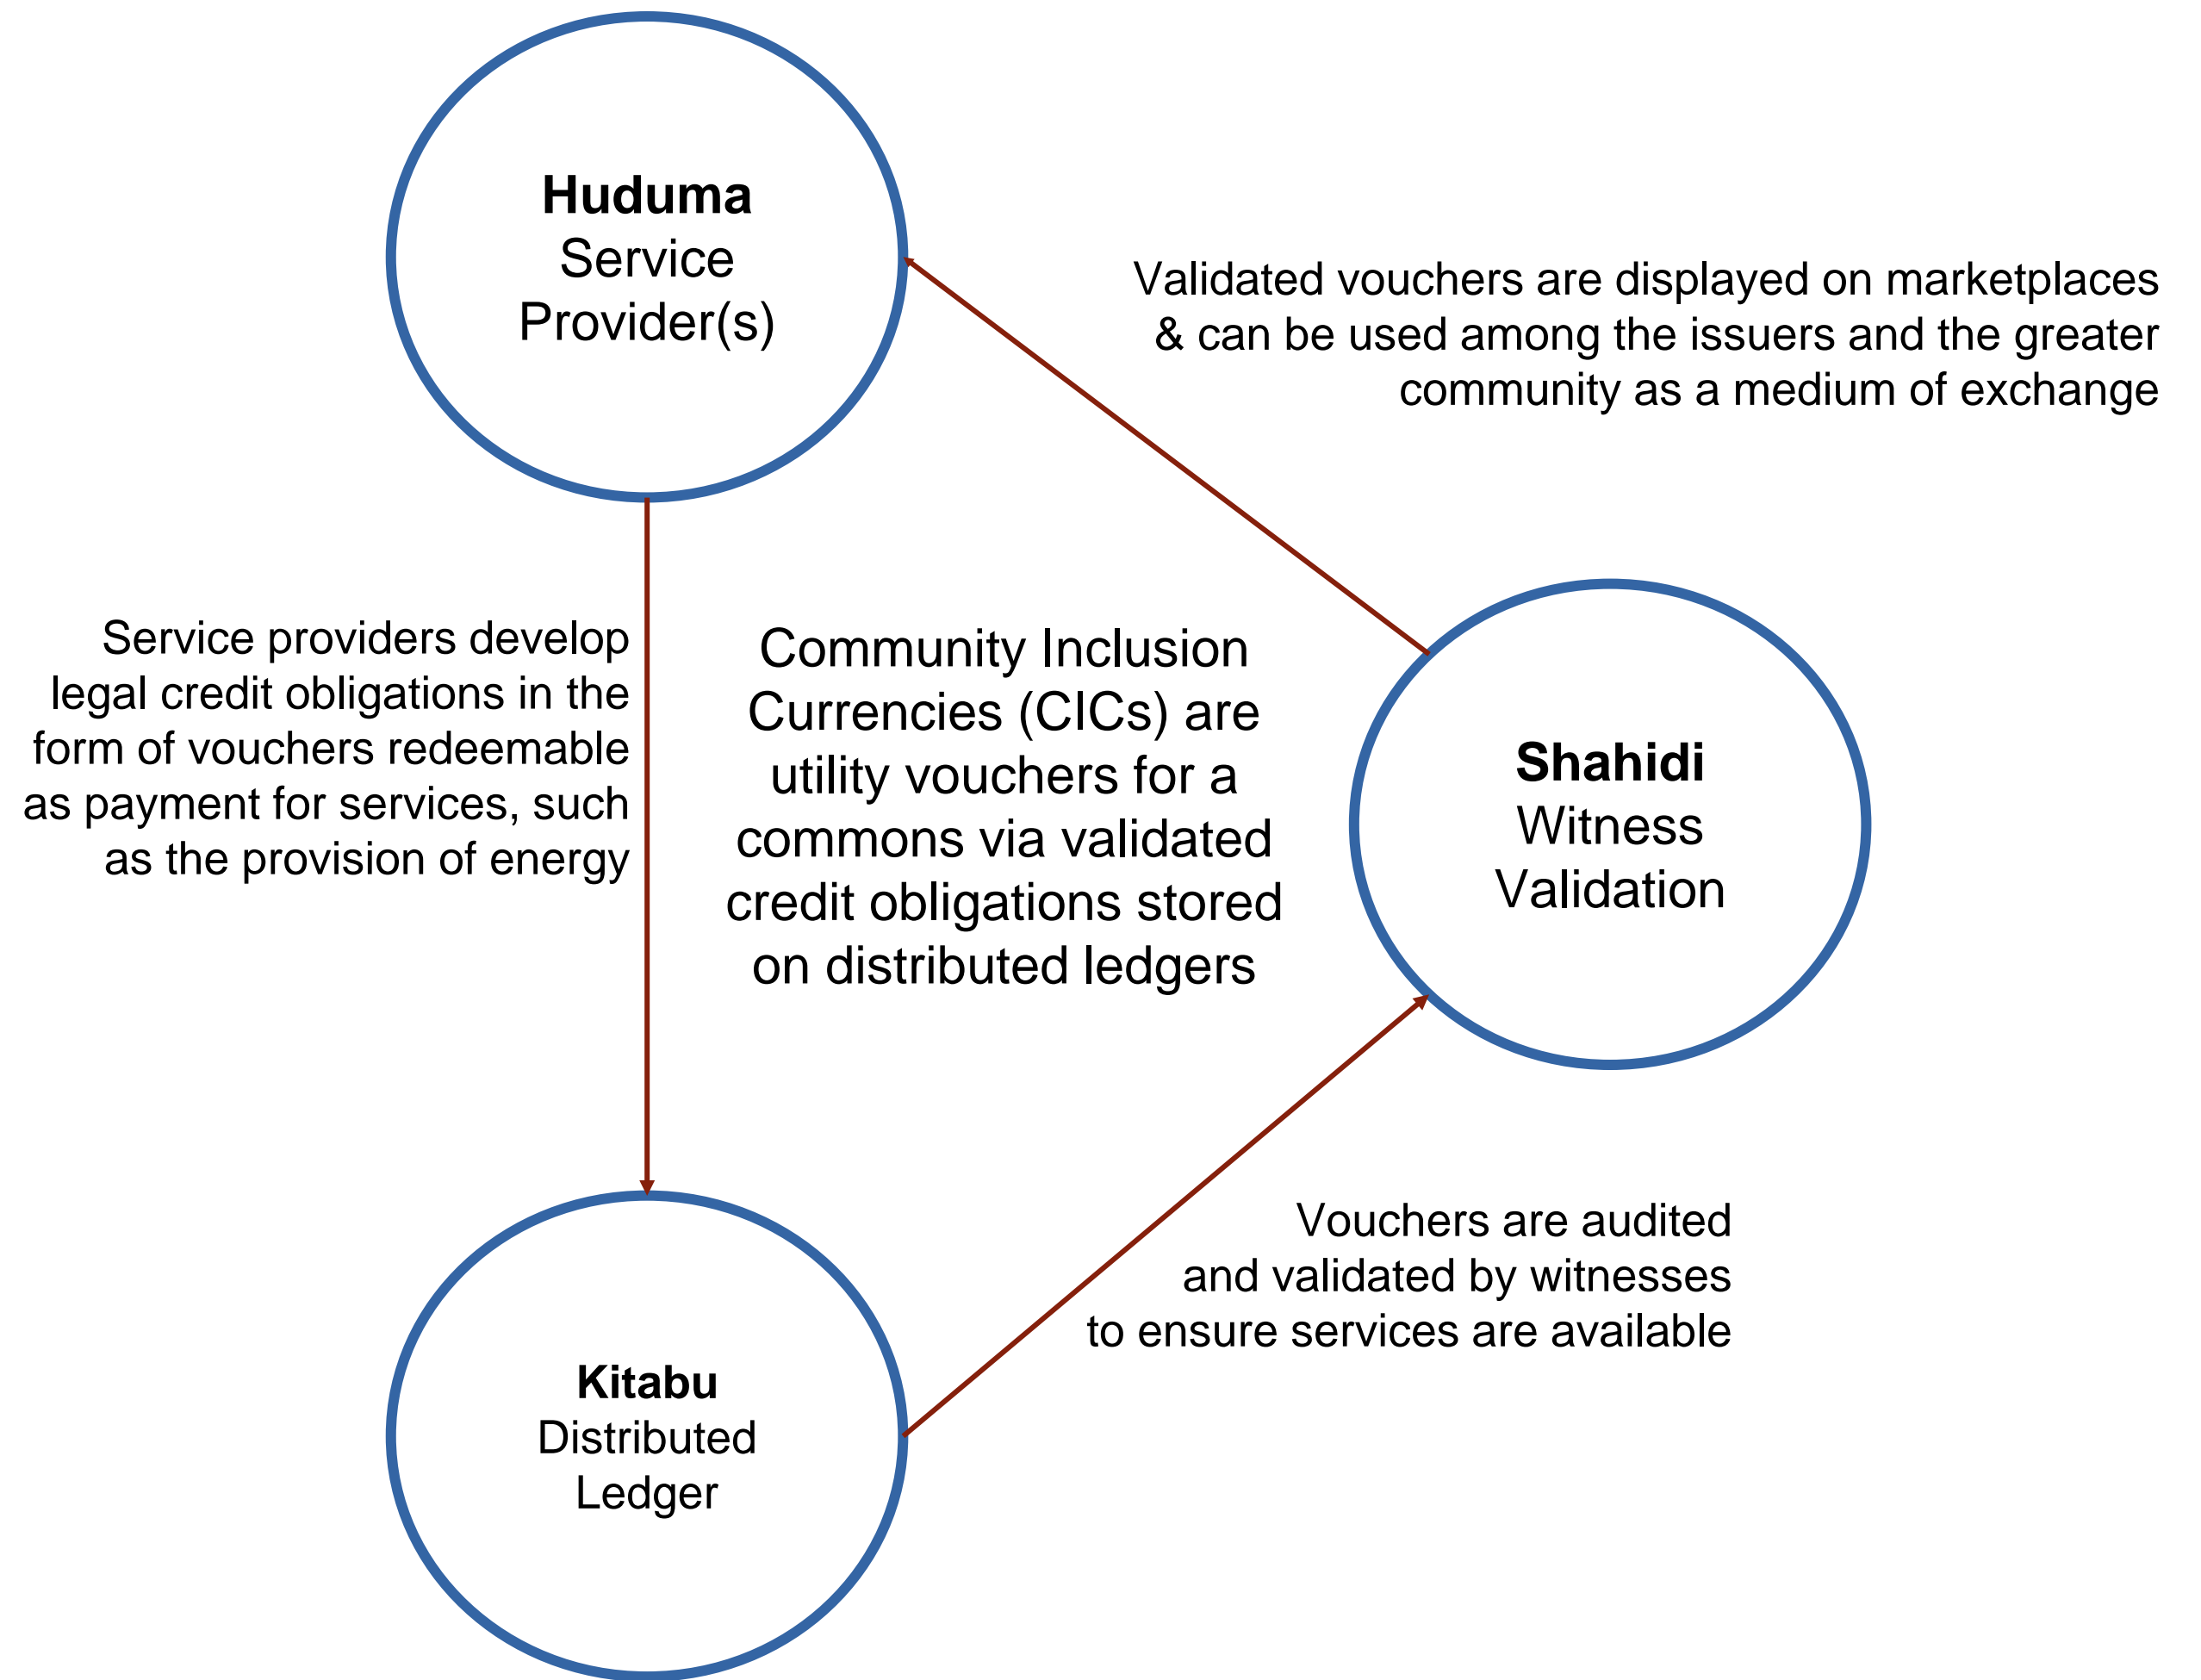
**Huduma**
Service Provider(s)

Validated vouchers are displayed on marketplaces & can be used among the issuers and the greater community as a medium of exchange

Service providers develop legal credit obligations in the form of vouchers redeemable as payment for services, such as the provision of energy

Community Inclusion Currencies (CICs) are utility vouchers for a commons via validated credit obligations stored on distributed ledgers

**Shahidi**
Witness Validation

Vouchers are audited and validated by witnesses to ensure services are available

**Kitabu**
Distributed Ledger